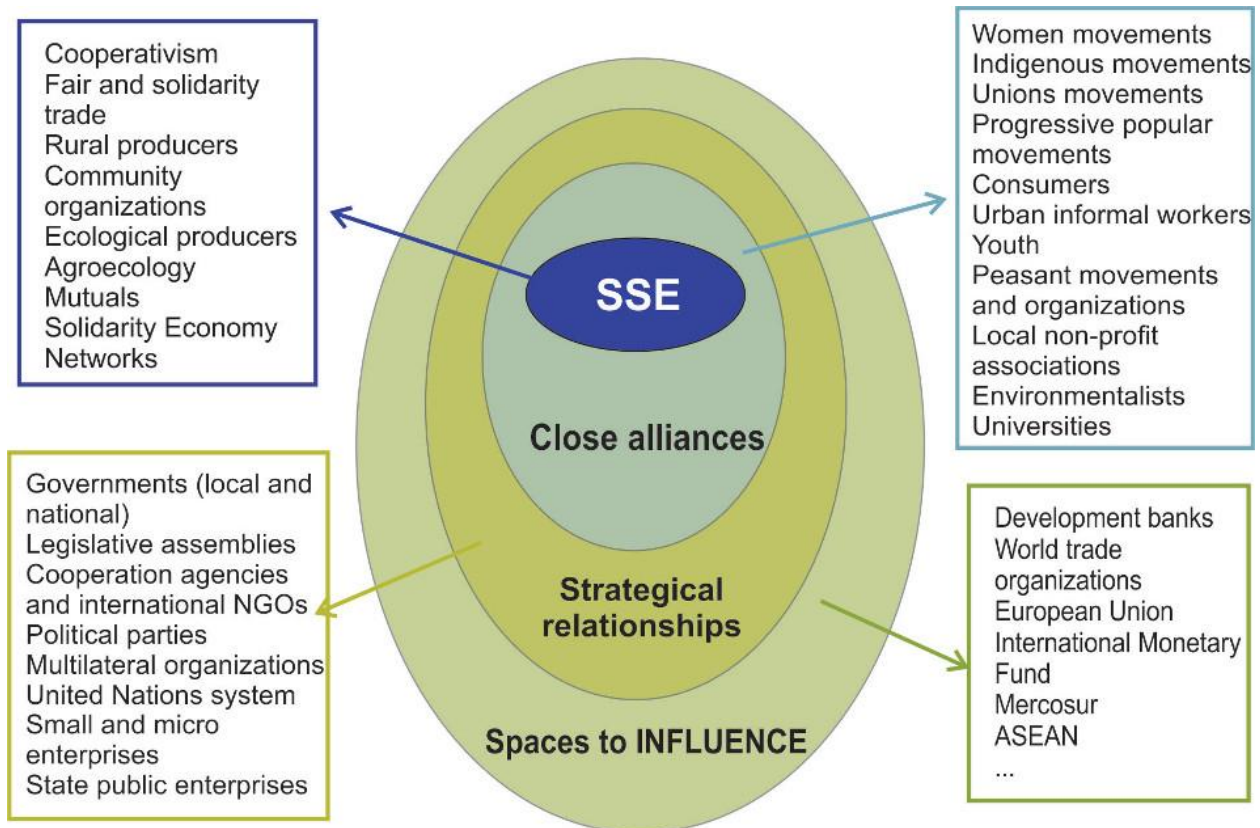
Cooperativism
Fair and solidarity trade
Rural producers
Community organizations
Ecological producers
Agroecology
Mutuals
Solidarity Economy Networks

Women movements
Indigenous movements
Unions movements
Progressive popular movements
Consumers
Urban informal workers
Youth
Peasant movements and organizations
Local non-profit associations
Environmentalists
Universities

SSE

Close alliances

Strategical relationships

Spaces to INFLUENCE

Governments (local and national)
Legislative assemblies
Cooperation agencies and international NGOs
Political parties
Multilateral organizations
United Nations system
Small and micro enterprises
State public enterprises

Development banks
World trade organizations
European Union
International Monetary Fund
Mercosur
ASEAN
...